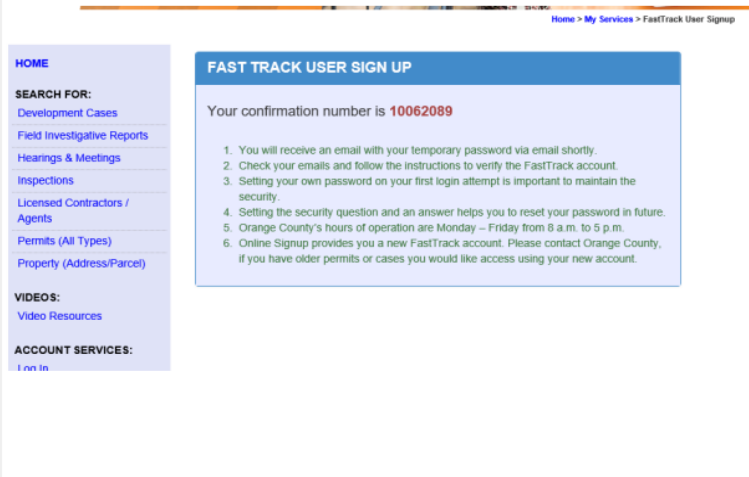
Home > My Services > FastTrack User Signup

HOME

SEARCH FOR:

Development Cases

Field Investigative Reports

Hearings & Meetings

Inspections

Licensed Contractors / Agents

Permits (All Types)

Property (Address/Parcel)

VIDEOS:

Video Resources

ACCOUNT SERVICES:

Log In

FAST TRACK USER SIGN UP

Your confirmation number is 10062089

1. You will receive an email with your temporary password via email shortly.
2. Check your emails and follow the instructions to verify the FastTrack account.
3. Setting your own password on your first login attempt is important to maintain the security.
4. Setting the security question and an answer helps you to reset your password in future.
5. Orange County's hours of operation are Monday – Friday from 8 a.m. to 5 p.m.
6. Online Signup provides you a new FastTrack account. Please contact Orange County, if you have older permits or cases you would like access using your new account.